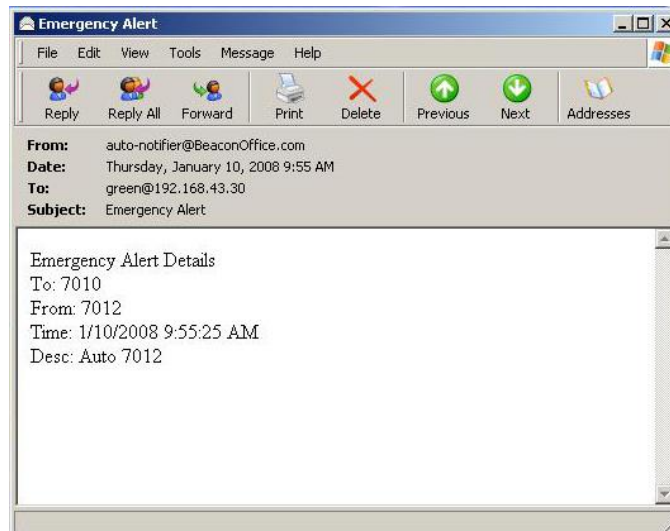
Emergency Alert

File Edit View Tools Message Help

Reply Reply All Forward Print Delete Previous Next Addresses

From: auto-notifier@BeaconOffice.com
Date: Thursday, January 10, 2008 9:55 AM
To: green@192.168.43.30
Subject: Emergency Alert

Emergency Alert Details
To: 7010
From: 7012
Time: 1/10/2008 9:55:25 AM
Desc: Auto 7012